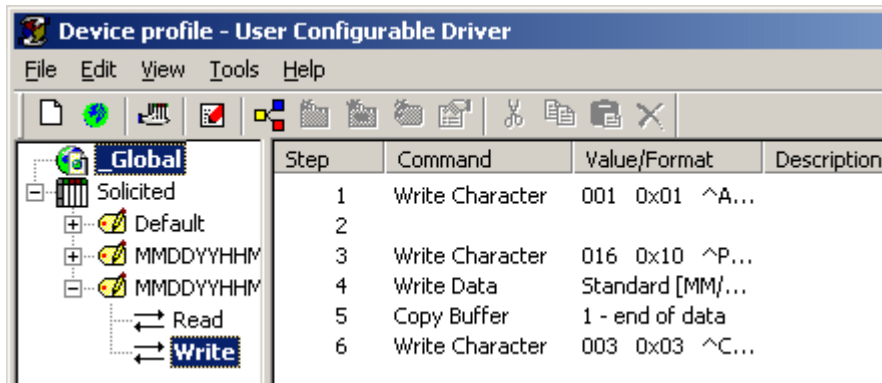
Device profile - User Configurable Driver

File Edit View Tools Help

_Global
Solicited
Default
MMDDYYHHM
MMDDYYHHM
Read
Write

| Step | Command | Value/Format | Description |
|---|---|---|---|
| 1 | Write Character | 001 0x01 ^A... | |
| 2 | | | |
| 3 | Write Character | 016 0x10 ^P... | |
| 4 | Write Data | Standard [MM/... | |
| 5 | Copy Buffer | 1 - end of data | |
| 6 | Write Character | 003 0x03 ^C... | |